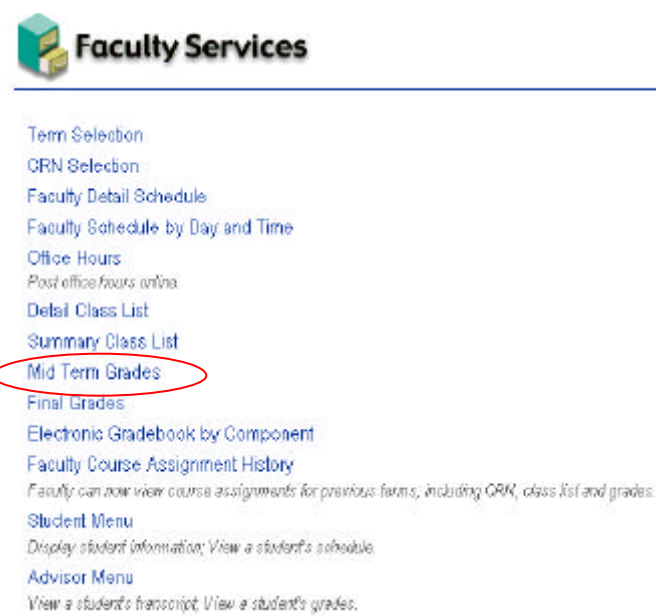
Faculty Services

Term Selection
CRN Selection
Faculty Detail Schedule
Faculty Schedule by Day and Time
Office Hours
Post office hours online.
Detail Class List
Summary Class List
Mid Term Grades
Final Grades
Electronic Gradebook by Component
Faculty Course Assignment History
Faculty can now view course assignments for previous terms, including CRN, class list and grades.
Student Menu
Display student information; View a student's schedule.
Advisor Menu
View a student's transcript; View a student's grades.